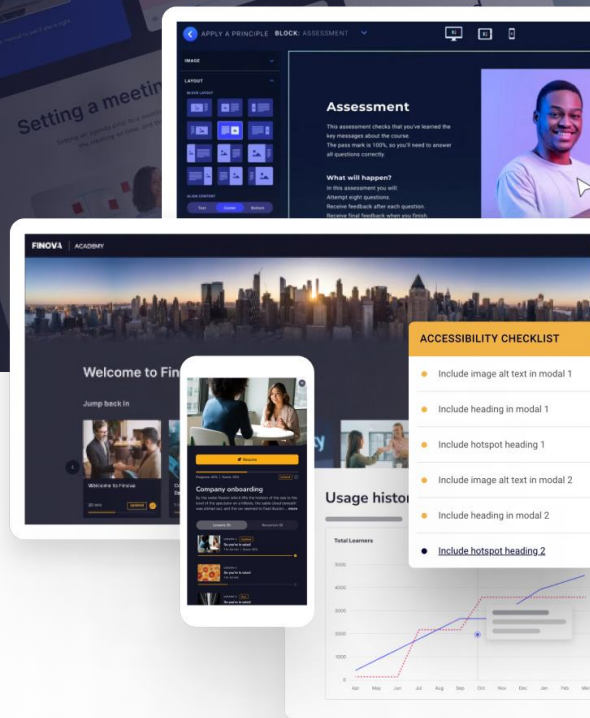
Setting a meeting

APPLY A PRINCIPLE BLOCK: ASSESSMENT

IMAGE

LAYOUT

BLOCK LAYOUT

ALIGN CONTENT

Top Center Bottom

Assessment

This assessment checks that you've learned the key messages about the course.

The pass mark is 100%, so you'll need to answer all questions correctly.

What will happen?

In this assessment you will:

Attempt eight questions.

Receive feedback after each question.

Receive final feedback when you finish.

FINOVA | ACADEMY

Welcome to Fin

Jump back in

Welcome to Finova

Resume

Company onboarding

Lessons Resources

Usage histor

Total Learners

5000

4000

3000

2000

1000

0

Apr May Jun Jul Aug Sep Oct Nov Dec Jan Feb Ma

ACCESSIBILITY CHECKLIST

Include image alt text in modal 1

Include heading in modal 1

Include hotspot heading 1

Include image alt text in modal 2

Include heading in modal 2

Include hotspot heading 2